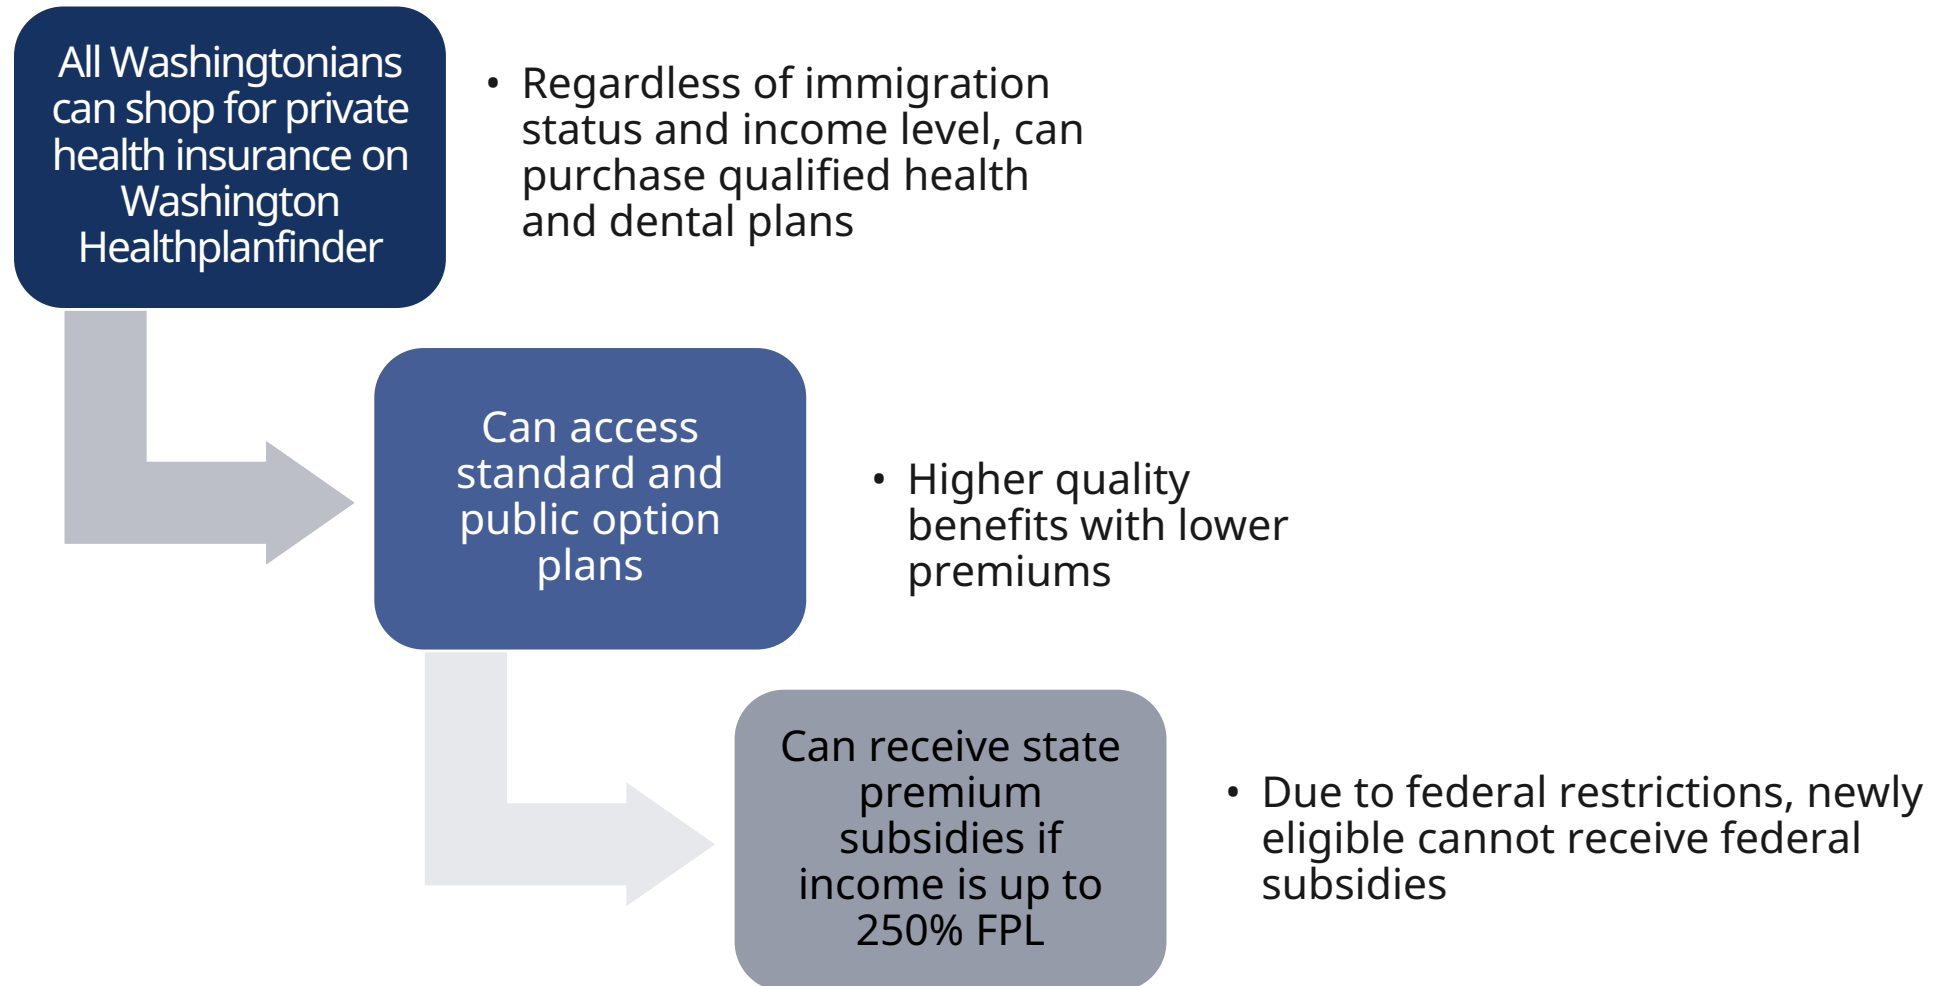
All Washingtonians can shop for private health insurance on Washington Healthplanfinder

• Regardless of immigration status and income level, can purchase qualified health and dental plans

Can access standard and public option plans

• Higher quality benefits with lower premiums

Can receive state premium subsidies if income is up to 250% FPL

• Due to federal restrictions, newly eligible cannot receive federal subsidies